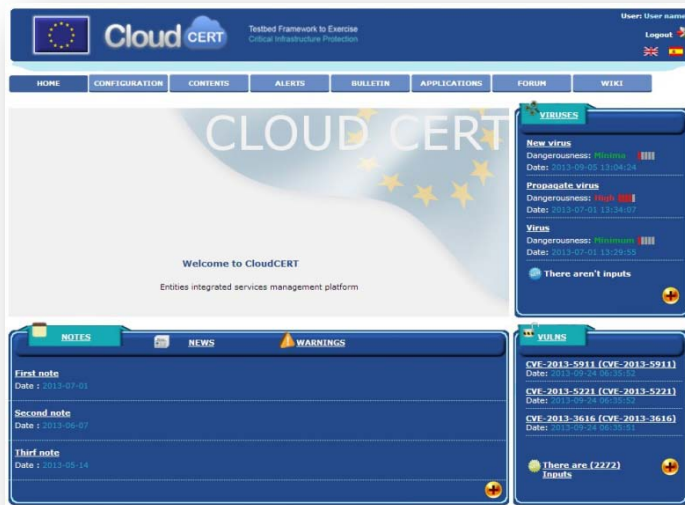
Cloud CERT

Testbed Framework to Exercise
Critical Infrastructure Protection

User: User name
Logout

HOME | CONFIGURATION | CONTENTS | ALERTS | BULLETIN | APPLICATIONS | FORUM | WIKI

CLOUD CERT

Welcome to CloudCERT

Entities integrated services management platform

VIRUSES

New virus
Dangerousness: Minimo
Date: 2013-09-05 13:04:24

Propagate virus
Dangerousness: High
Date: 2013-07-01 13:34:07

Virus
Dangerousness: Minimum
Date: 2013-07-01 13:29:55

There aren't inputs

NOTES | NEWS | WARNINGS

First note
Date : 2013-07-01

Second note
Date : 2013-06-07

Thirf note
Date : 2013-05-14

VULNS

CVE-2013-5911 (CVE-2013-5911)
Date: 2013-09-24 06:35:52

CVE-2013-5221 (CVE-2013-5221)
Date: 2013-09-24 06:35:52

CVE-2013-3616 (CVE-2013-3616)
Date: 2013-09-24 06:35:51

There are (2272) inputs